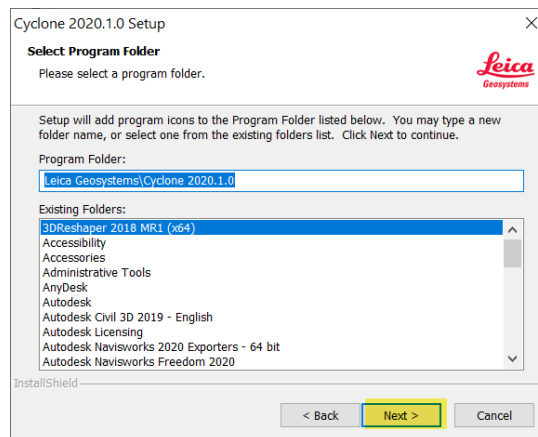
Cyclone 2020.1.0 Setup
×

Select Program Folder
Please select a program folder.

Leica
Geosystems

Setup will add program icons to the Program Folder listed below. You may type a new folder name, or select one from the existing folders list. Click Next to continue.

Program Folder:
Leica Geosystems\Cyclone 2020.1.0

Existing Folders:
3DReshaper 2018 MR1 (x64)
Accessibility
Accessories
Administrative Tools
AnyDesk
Autodesk
Autodesk Civil 3D 2019 - English
Autodesk Licensing
Autodesk Navisworks 2020 Exporters - 64 bit
Autodesk Navisworks Freedom 2020

InstallShield

< Back
Next >
Cancel